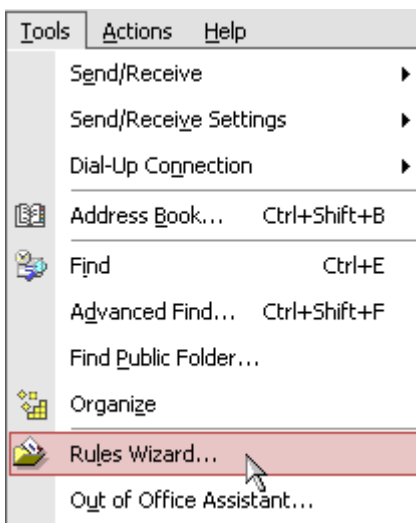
Tools Actions Help

Send/Receive

Send/Receive Settings

Dial-Up Connection

Address Book... Ctrl+Shift+B

Find Ctrl+E

Advanced Find... Ctrl+Shift+F

Find Public Folder...

Organize

Rules Wizard...

Out of Office Assistant...